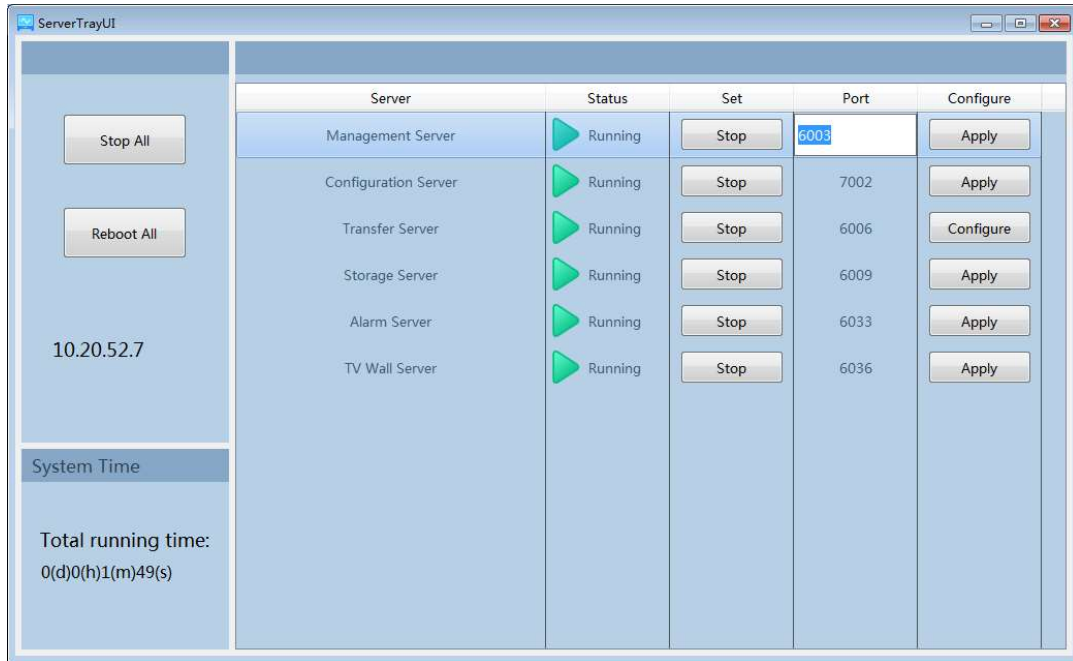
ServerTrayUI

Stop All

Reboot All

10.20.52.7

System Time

Total running time:
0(d)0(h)1(m)49(s)

| Server | Status | Set | Port | Configure |
|---|---|---|---|---|
| Management Server | Running | Stop | 6003 | Apply |
| Configuration Server | Running | Stop | 7002 | Apply |
| Transfer Server | Running | Stop | 6006 | Configure |
| Storage Server | Running | Stop | 6009 | Apply |
| Alarm Server | Running | Stop | 6033 | Apply |
| TV Wall Server | Running | Stop | 6036 | Apply |